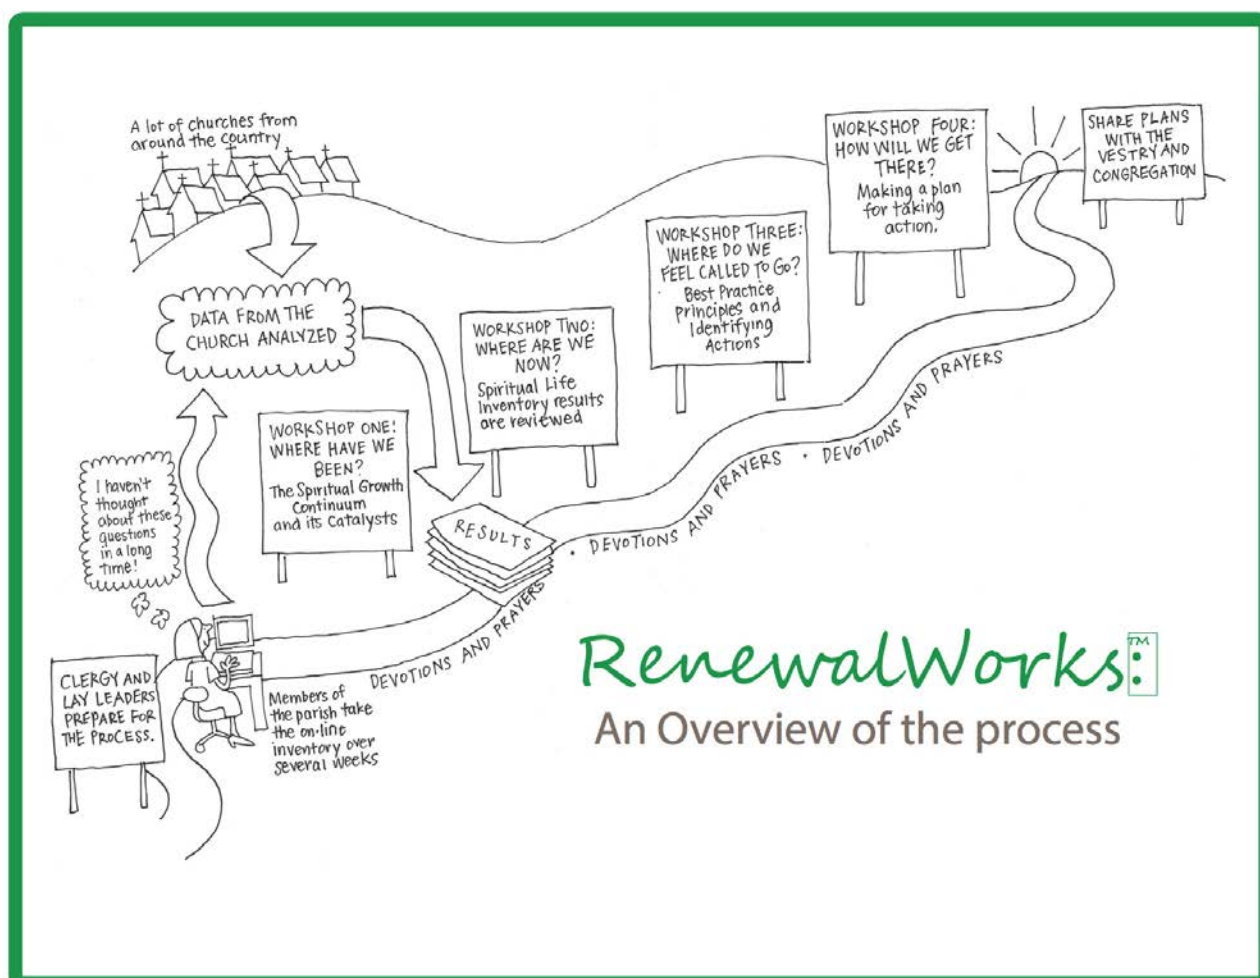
A lot of churches from around the country

DATA FROM THE CHURCH ANALYZED

I haven't thought about these questions in a long time!

CLERGY AND LAY LEADERS PREPARE FOR THE PROCESS.

Members of the parish take the on-line inventory over several weeks

WORKSHOP ONE: WHERE HAVE WE BEEN? The Spiritual Growth Continuum and its Catalysts

RESULTS

WORKSHOP TWO: WHERE ARE WE NOW? Spiritual Life Inventory results are reviewed

WORKSHOP THREE: WHERE DO WE FEEL CALLED TO GO? Best Practice Principles and Identifying Actions

WORKSHOP FOUR: HOW WILL WE GET THERE? Making a plan for taking action.

SHARE PLANS WITH THE VESTRY AND CONGREGATION

DEVOTIONS AND PRAYERS · DEVOTIONS AND PRAYERS · DEVOTIONS AND PRAYERS · DEVOTIONS AND PRAYERS

RenewalWorks™

An Overview of the process